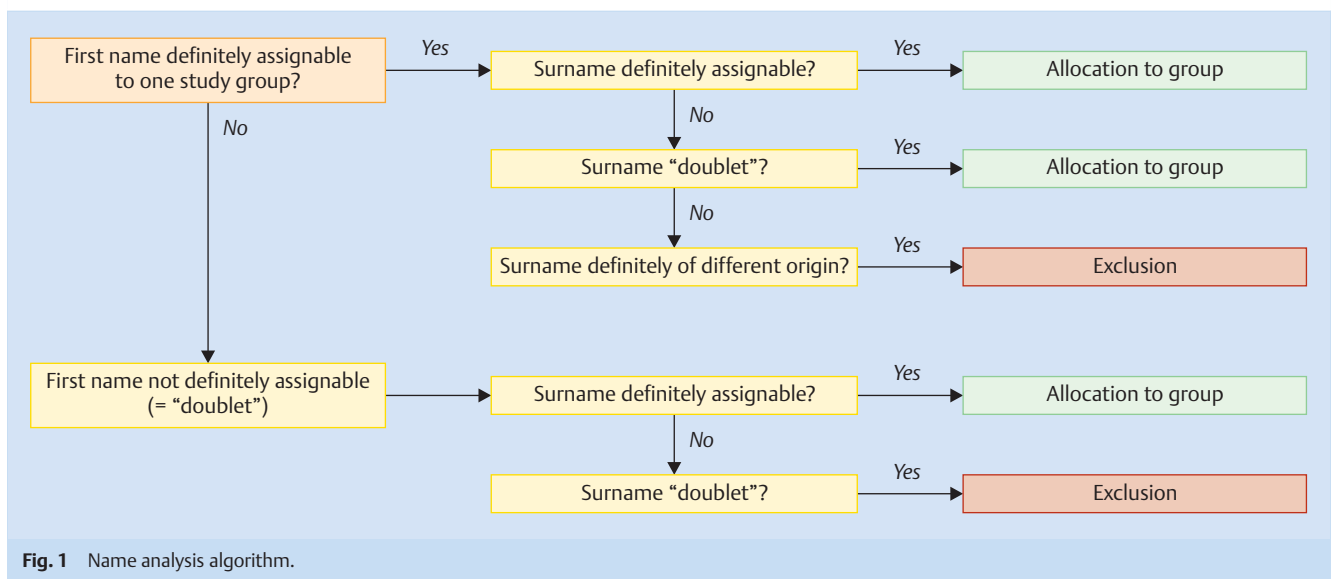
First name definitely assignable to one study group?

Yes

Surname definitely assignable?

Yes

Allocation to group

No

No

Surname “doublet”?

Yes

Allocation to group

No

Surname definitely of different origin?

Yes

Exclusion

First name not definitely assignable (= “doublet”)

Surname definitely assignable?

Yes

Allocation to group

No

Surname “doublet”?

Yes

Exclusion

**Fig. 1** Name analysis algorithm.